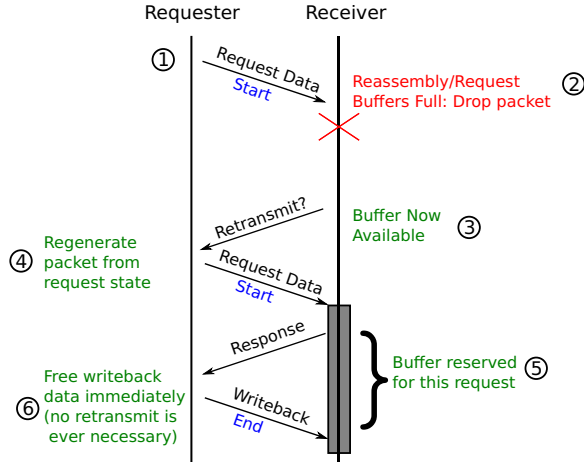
Requester

Receiver

①

Request Data

Start

Reassembly/Request Buffers Full: Drop packet

②

Retransmit?

Buffer Now Available

③

④

Regenerate packet from request state

Request Data

Start

Response

Buffer reserved for this request

⑤

⑥

Free writeback data immediately (no retransmit is ever necessary)

Writeback

End